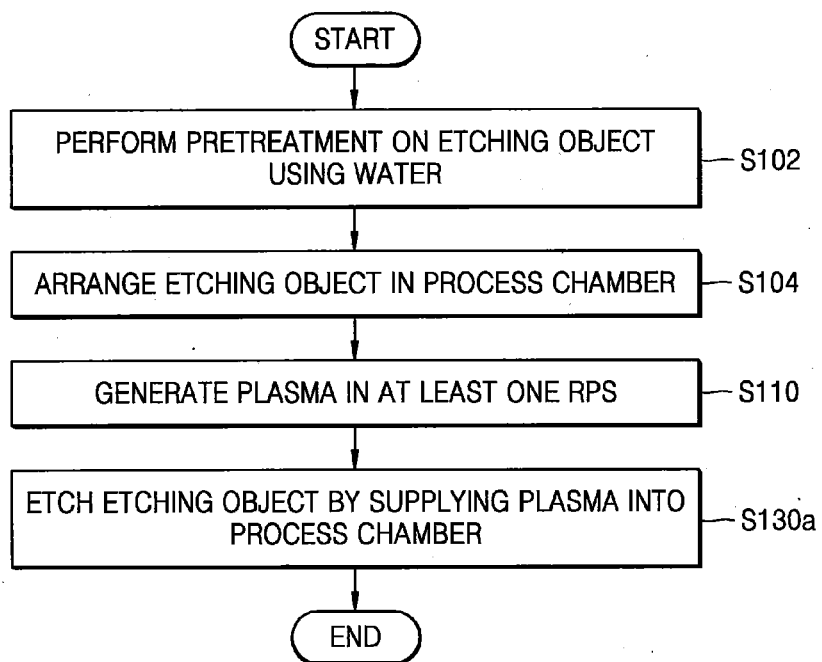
START

PERFORM PRETREATMENT ON ETCHING OBJECT USING WATER

S102

ARRANGE ETCHING OBJECT IN PROCESS CHAMBER

S104

GENERATE PLASMA IN AT LEAST ONE RPS

S110

ETCH ETCHING OBJECT BY SUPPLYING PLASMA INTO PROCESS CHAMBER

S130a

END